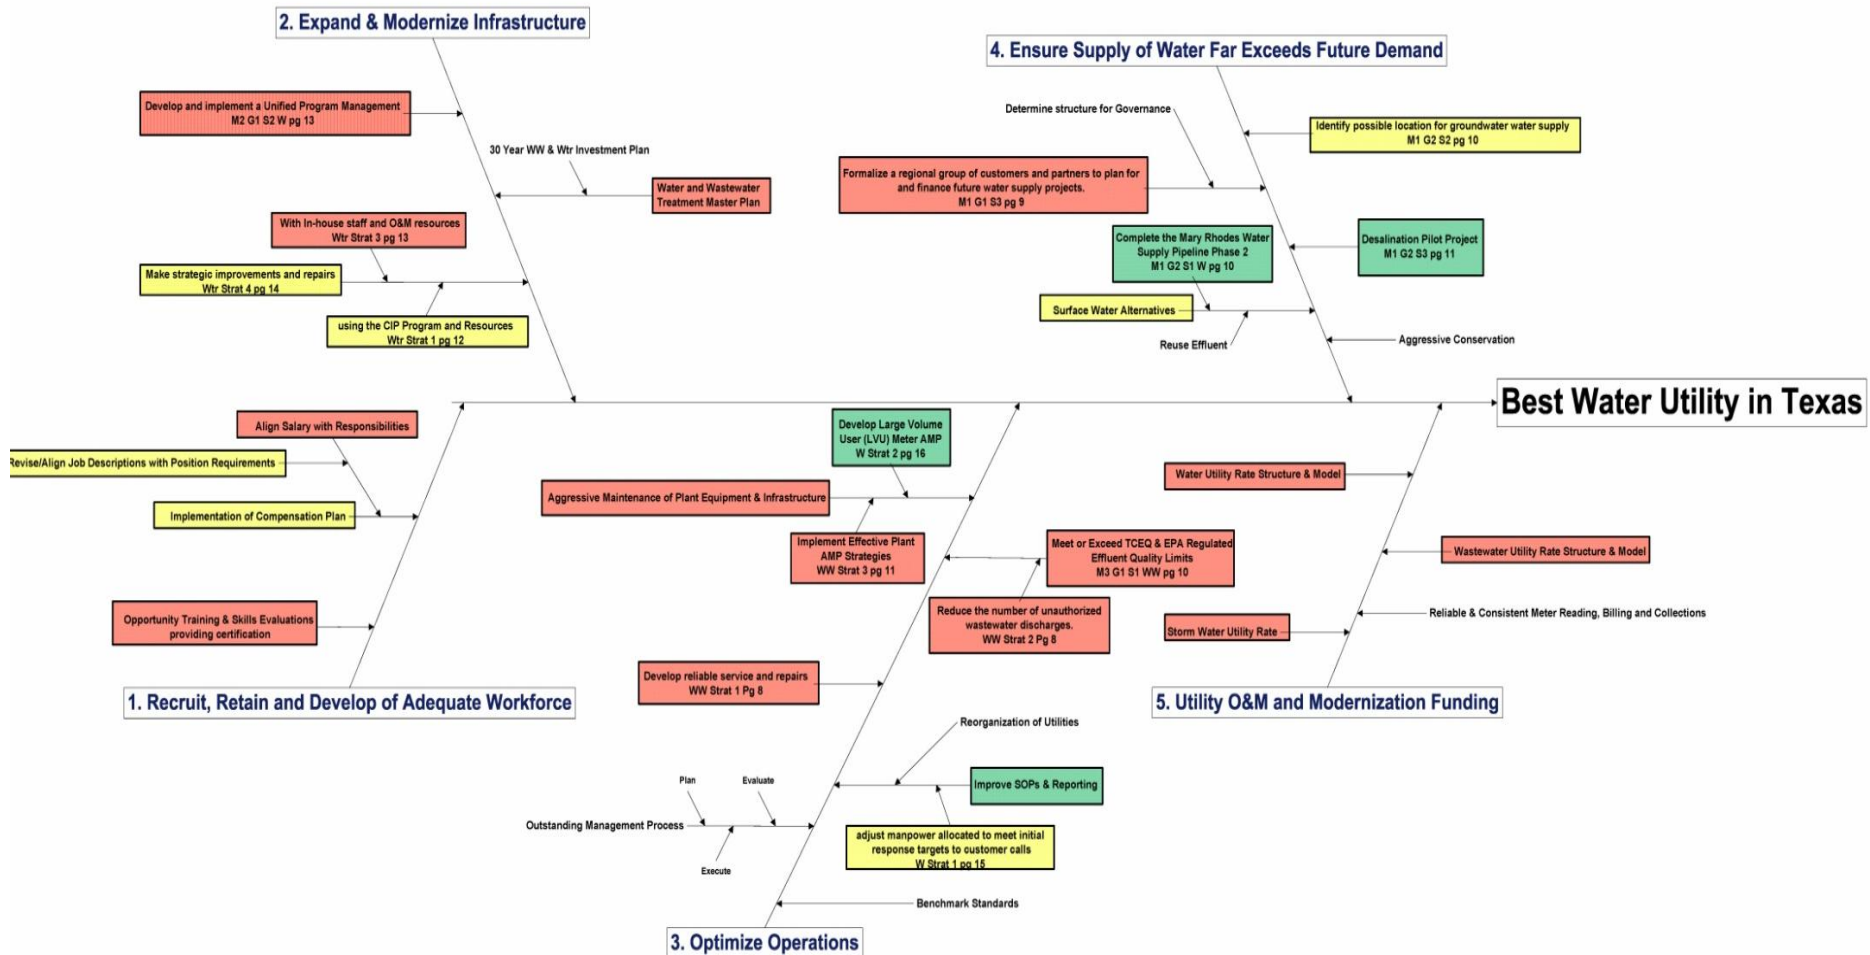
2. Expand & Modernize Infrastructure

Develop and implement a Unified Program Management
M2 G1 S2 W pg 13

30 Year WW & Wtr Investment Plan

Water and Wastewater Treatment Master Plan

With In-house staff and O&M resources
Wtr Strat 3 pg 13

Make strategic improvements and repairs
Wtr Strat 4 pg 14

using the CIP Program and Resources
Wtr Strat 1 pg 12

4. Ensure Supply of Water Far Exceeds Future Demand

Determine structure for Governance

Identify possible location for groundwater water supply
M1 G2 S2 pg 10

Formalize a regional group of customers and partners to plan for and finance future water supply projects.
M1 G1 S3 pg 9

Complete the Mary Rhodes Water Supply Pipeline Phase 2
M1 G2 S1 W pg 10

Desalination Pilot Project
M1 G2 S3 pg 11

Surface Water Alternatives

Reuse Effluent

Aggressive Conservation

Best Water Utility in Texas

Align Salary with Responsibilities

Revise/Align Job Descriptions with Position Requirements

Implementation of Compensation Plan

Opportunity Training & Skills Evaluations providing certification

1. Recruit, Retain and Develop of Adequate Workforce

Develop Large Volume User (LVU) Meter AMP
W Strat 2 pg 16

Aggressive Maintenance of Plant Equipment & Infrastructure

Implement Effective Plant AMP Strategies
WW Strat 3 pg 11

Meet or Exceed TCEQ & EPA Regulated Effluent Quality Limits
M3 G1 S1 WW pg 10

Reduce the number of unauthorized wastewater discharges.
WW Strat 2 Pg 8

Develop reliable service and repairs
WW Strat 1 Pg 8

Water Utility Rate Structure & Model

Wastewater Utility Rate Structure & Model

Reliable & Consistent Meter Reading, Billing and Collections

Storm Water Utility Rate

5. Utility O&M and Modernization Funding

Reorganization of Utilities

Improve SOPs & Reporting

Plan

Evaluate

Outstanding Management Process

Execute

adjust manpower allocated to meet initial response targets to customer calls
W Strat 1 pg 15

Benchmark Standards

3. Optimize Operations